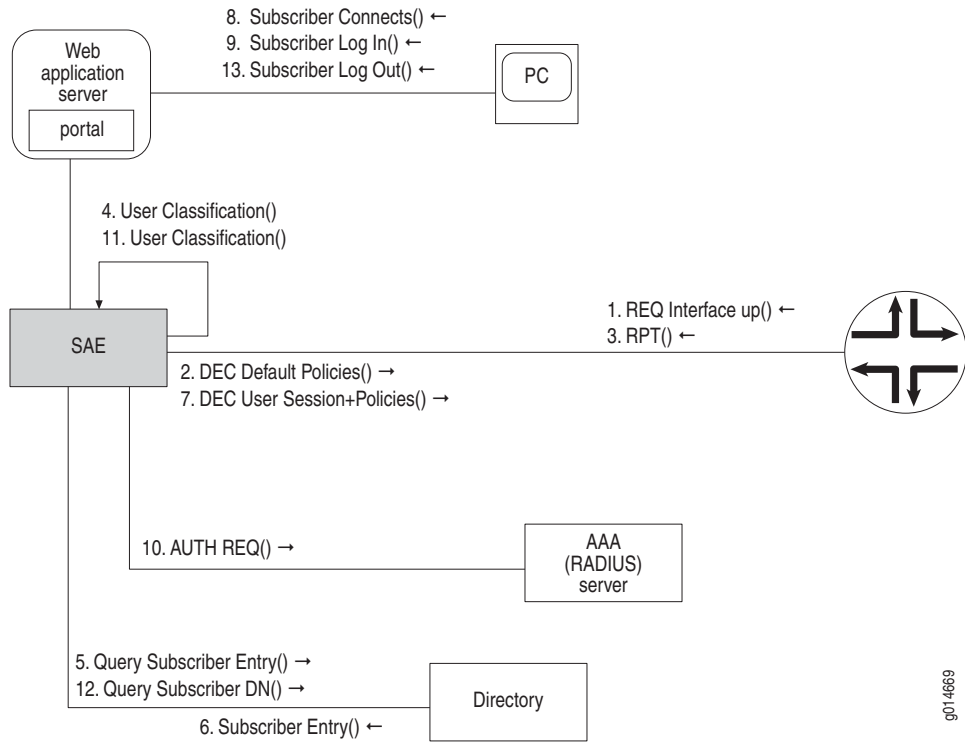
8. Subscriber Connects() ←
9. Subscriber Log In() ←
13. Subscriber Log Out() ←

Web application server

portal

PC

4. User Classification()
11. User Classification()

SAE

1. REQ Interface up() ←
3. RPT() ←

2. DEC Default Policies() →
7. DEC User Session+Policies() →

10. AUTH REQ() →

AAA (RADIUS) server

5. Query Subscriber Entry() →
12. Query Subscriber DN() →

Directory

6. Subscriber Entry() ←

g014669